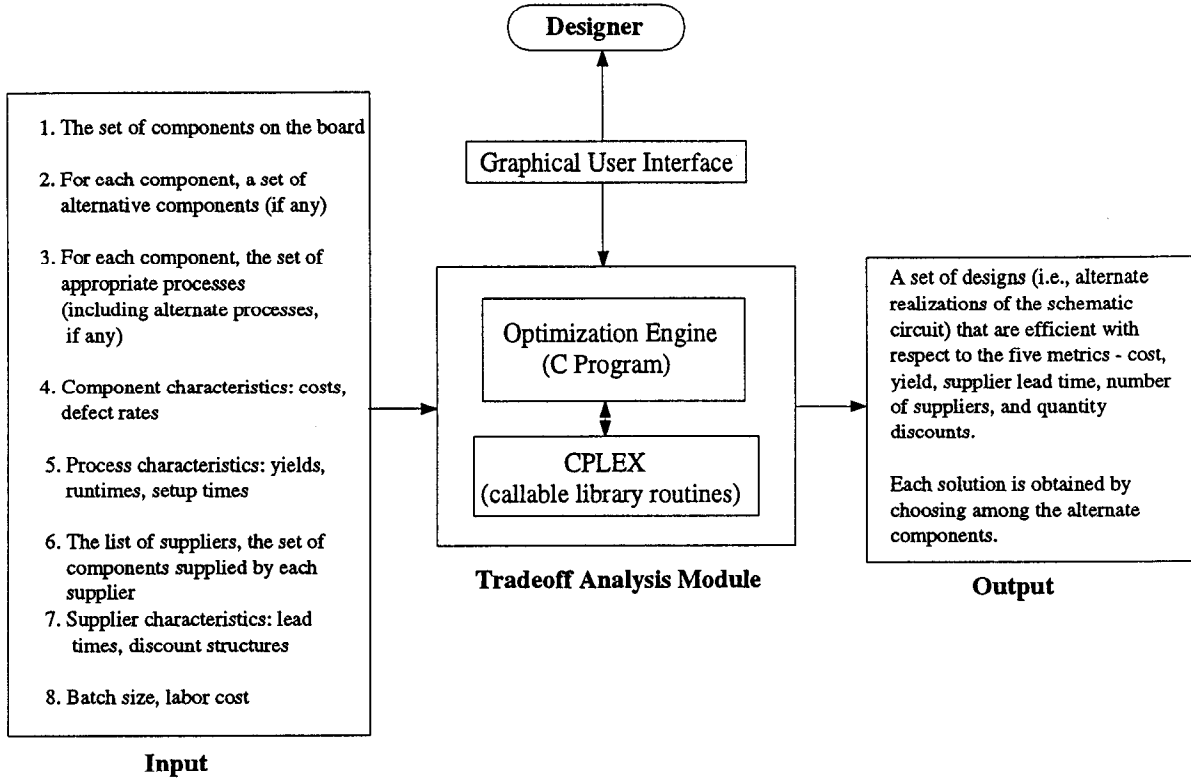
Designer

1. The set of components on the board

2. For each component, a set of alternative components (if any)

3. For each component, the set of appropriate processes (including alternate processes, if any)

4. Component characteristics: costs, defect rates

5. Process characteristics: yields, runtimes, setup times

6. The list of suppliers, the set of components supplied by each supplier

7. Supplier characteristics: lead times, discount structures

8. Batch size, labor cost

Input

Graphical User Interface

Optimization Engine (C Program)

CPLEX (callable library routines)

Tradeoff Analysis Module

A set of designs (i.e., alternate realizations of the schematic circuit) that are efficient with respect to the five metrics - cost, yield, supplier lead time, number of suppliers, and quantity discounts.

Each solution is obtained by choosing among the alternate components.

Output